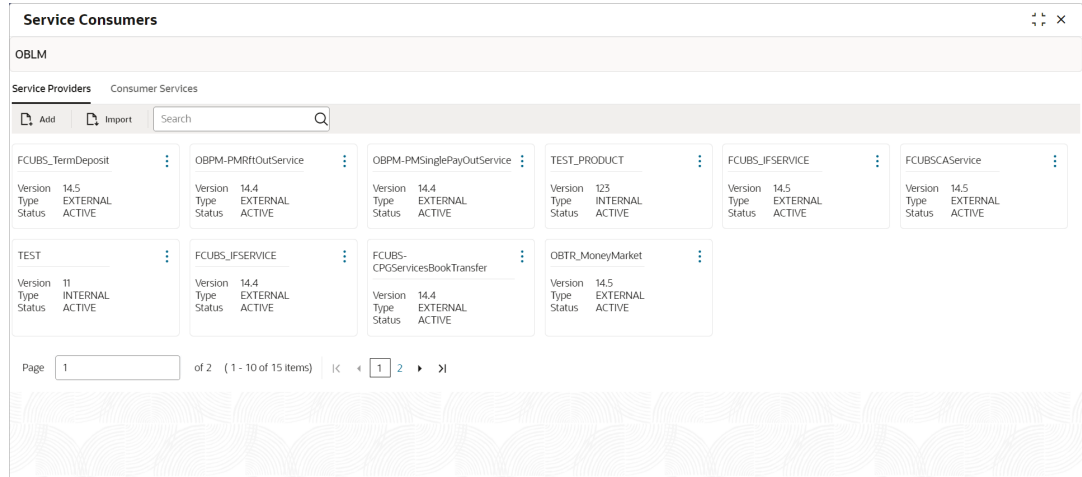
Service Consumers

OBLM

Service Providers Consumer Services

Add Import Search

FCUBS_TermDeposit
Version 14.5
Type EXTERNAL
Status ACTIVE

OBPM-PMRftOutService
Version 14.4
Type EXTERNAL
Status ACTIVE

OBPM-PMSinglePayOutService
Version 14.4
Type EXTERNAL
Status ACTIVE

TEST_PRODUCT
Version 123
Type INTERNAL
Status ACTIVE

FCUBS_IFSERVICE
Version 14.5
Type EXTERNAL
Status ACTIVE

FCUBSCAService
Version 14.5
Type EXTERNAL
Status ACTIVE

TEST
Version 11
Type INTERNAL
Status ACTIVE

FCUBS_IFSERVICE
Version 14.4
Type EXTERNAL
Status ACTIVE

FCUBS-CPGServicesBookTransfer
Version 14.4
Type EXTERNAL
Status ACTIVE

OBTR_MoneyMarket
Version 14.5
Type EXTERNAL
Status ACTIVE

Page 1 of 2 (1 - 10 of 15 items) 1 2